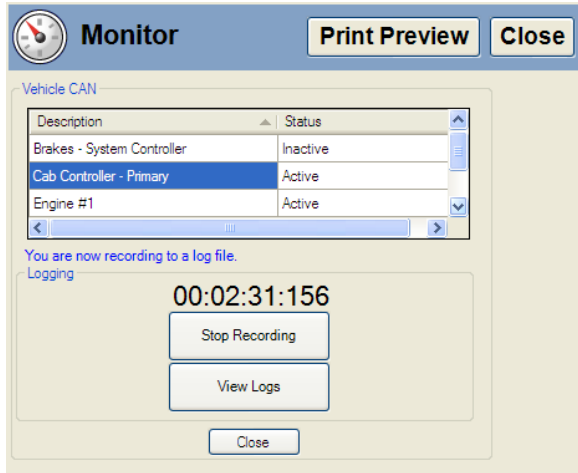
Monitor
Print Preview
Close

Vehicle CAN

| Description | Status |
|---|---|
| Brakes - System Controller | Inactive |
| Cab Controller - Primary | Active |
| Engine #1 | Active |

You are now recording to a log file.

Logging

00:02:31:156

Stop Recording

View Logs

Close